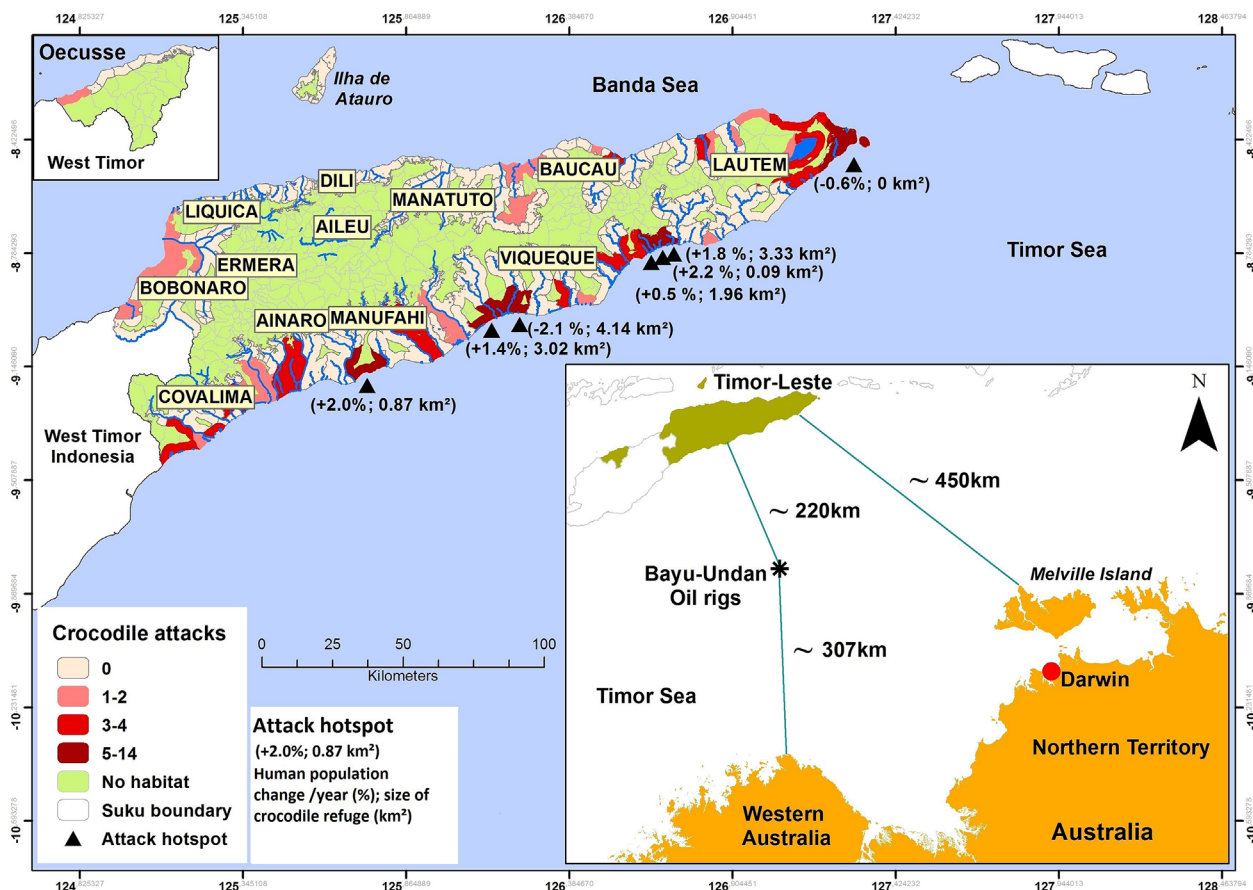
124°.825327 125°.345108 125°.864889 126°.384670 126°.904451 127°.424232 127°.944013 128°.463794

Oecusse

West Timor

Ilha de Atauro

Banda Sea

-8°.422466

-8°.784293

-9°.146080

-9°.507867

-9°.869654

-10°.231481

-10°.593275

DILI

BAUCAU

LAUTEM

(-0.6%; 0 km²)

LIQUICA

MANATUTO

AILEU

(+1.8 %; 3.33 km²)

Timor Sea

ERMERA

VIQUEQUE

(+2.2 %; 0.09 km²)

BOBONARO

(+0.5 %; 1.96 km²)

AINARO

MANUFAHI

(-2.1 %; 4.14 km²)

(+1.4%; 3.02 km²)

COVALIMA

(+2.0%; 0.87 km²)

West Timor Indonesia

Timor-Leste

N

~ 450km

~ 220km

Bayu-Undan Oil rigs

Melville Island

~ 307km

Darwin

Timor Sea

Northern Territory

Western Australia

Australia

Crocodile attacks

0

1-2

3-4

5-14

No habitat

Suku boundary

Attack hotspot

0 25 50 100

Kilometers

Attack hotspot

(+2.0%; 0.87 km²)

Human population change /year (%); size of crocodile refuge (km²)

124°.825327 125°.345108 125°.864889 126°.384670 126°.904451 127°.424232 127°.944013 128°.463794